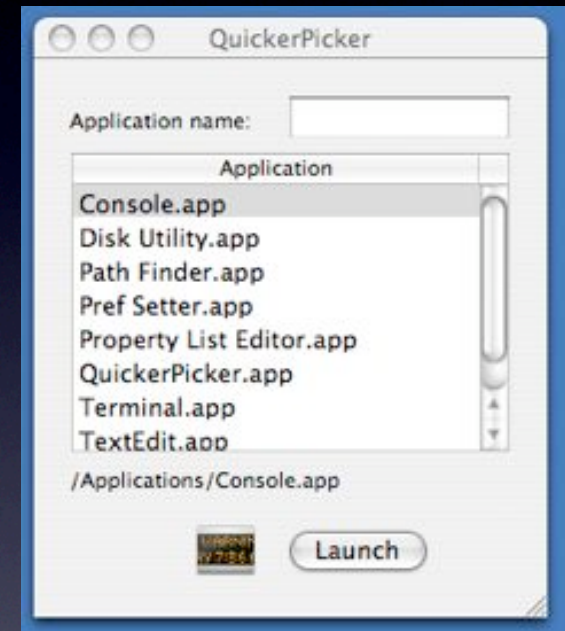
QuickerPicker

Application name:

| Application |
|---|
| Console.app |
| Disk Utility.app |
| Path Finder.app |
| Pref Setter.app |
| Property List Editor.app |
| QuickerPicker.app |
| Terminal.app |
| TextEdit.app |

/Applications/Console.app

Launch